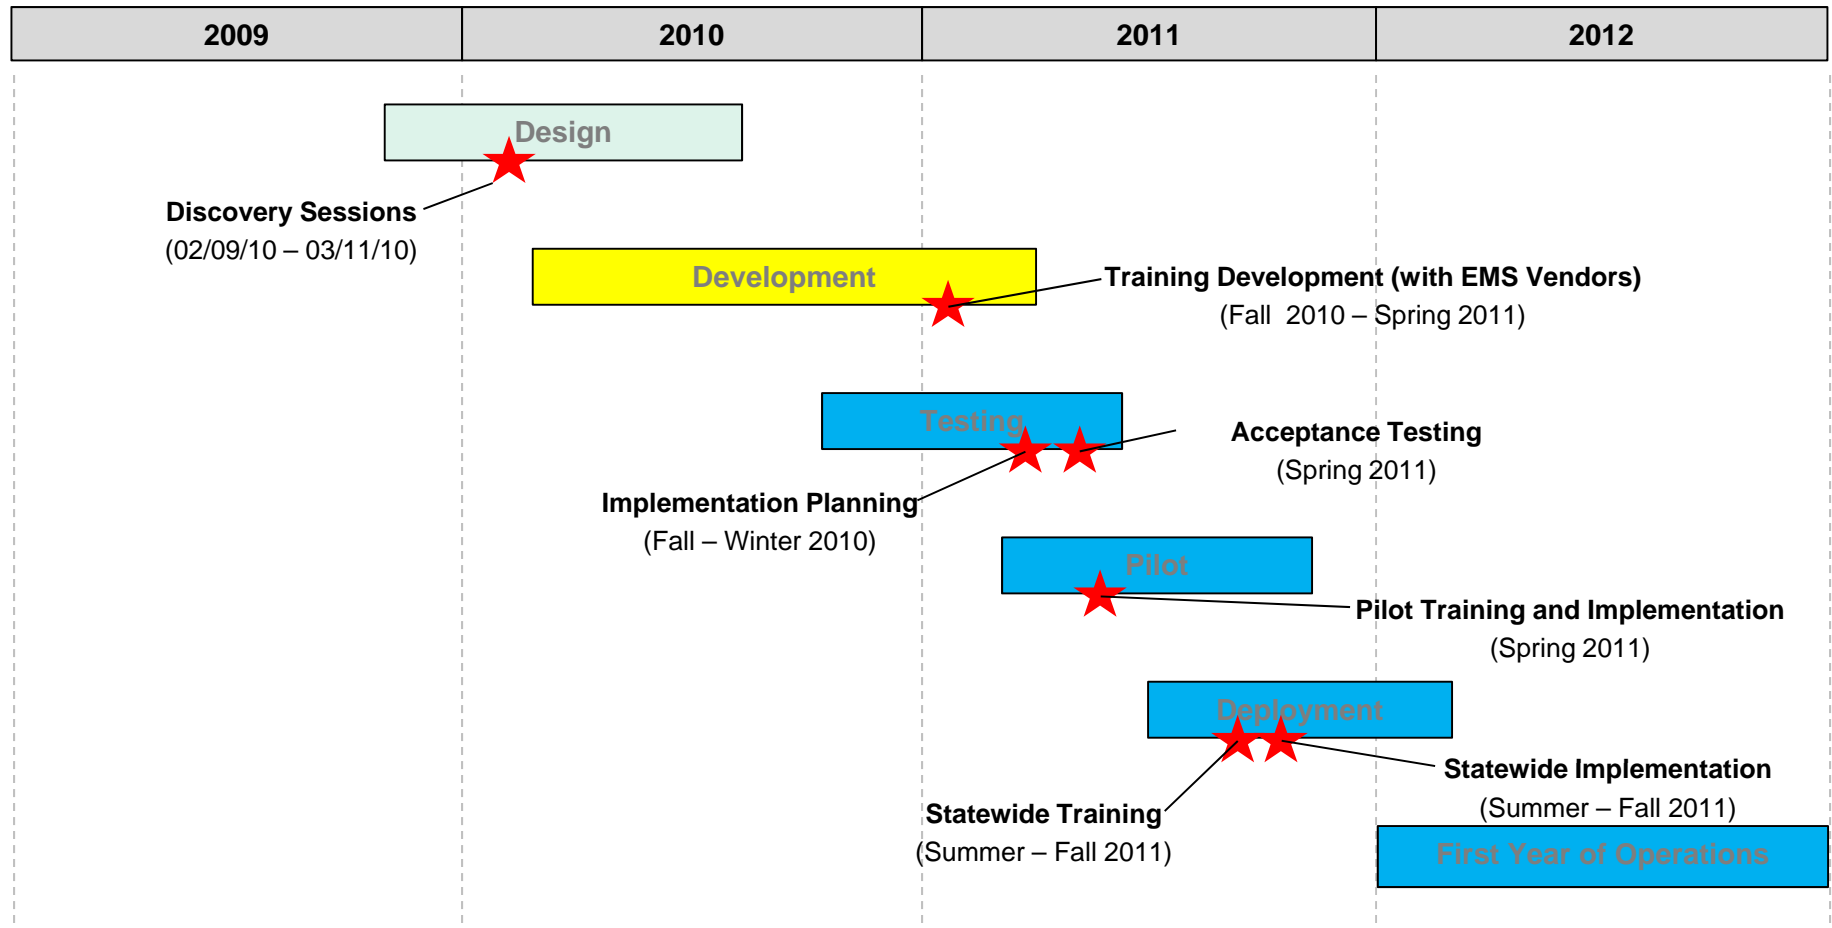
| 2009 | 2010 | 2011 | 2012 |
|---|---|---|---|

Design

Discovery Sessions
(02/09/10 – 03/11/10)

Development

Training Development (with EMS Vendors)
(Fall 2010 – Spring 2011)

Testing

Acceptance Testing
(Spring 2011)

Implementation Planning
(Fall – Winter 2010)

Pilot

Pilot Training and Implementation
(Spring 2011)

Deployment

Statewide Implementation
(Summer – Fall 2011)

Statewide Training
(Summer – Fall 2011)

First Year of Operations